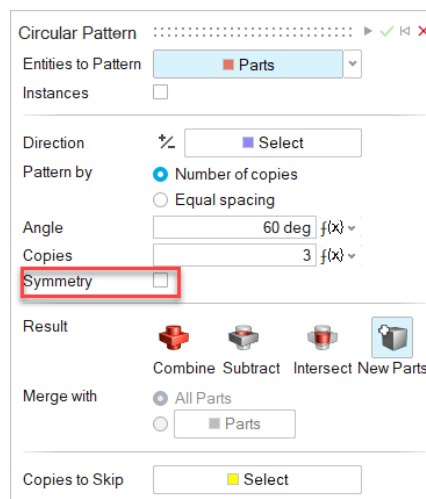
Circular Pattern

Entities to Pattern | Parts

Instances

Direction | Select

Pattern by | Number of copies

Equal spacing

Angle | 60 deg | $f(x)$

Copies | 3 | $f(x)$

Symmetry

Result

Combine Subtract Intersect New Parts

Merge with | All Parts

Parts

Copies to Skip | Select